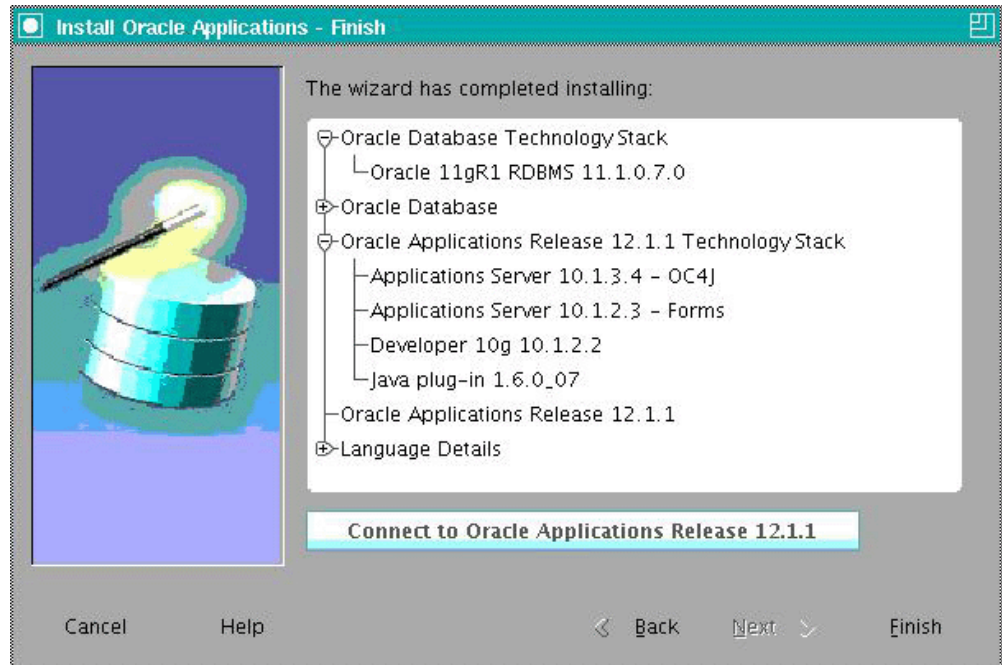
Install Oracle Applications - Finish

The wizard has completed installing:

Oracle Database Technology Stack
Oracle 11gR1 RDBMS 11.1.0.7.0
Oracle Database
Oracle Applications Release 12.1.1 Technology Stack
Applications Server 10.1.3.4 - OC4J
Applications Server 10.1.2.3 - Forms
Developer 10g 10.1.2.2
Java plug-in 1.6.0_07
Oracle Applications Release 12.1.1
Language Details

Connect to Oracle Applications Release 12.1.1

Cancel
Help
Back
Next
Finish